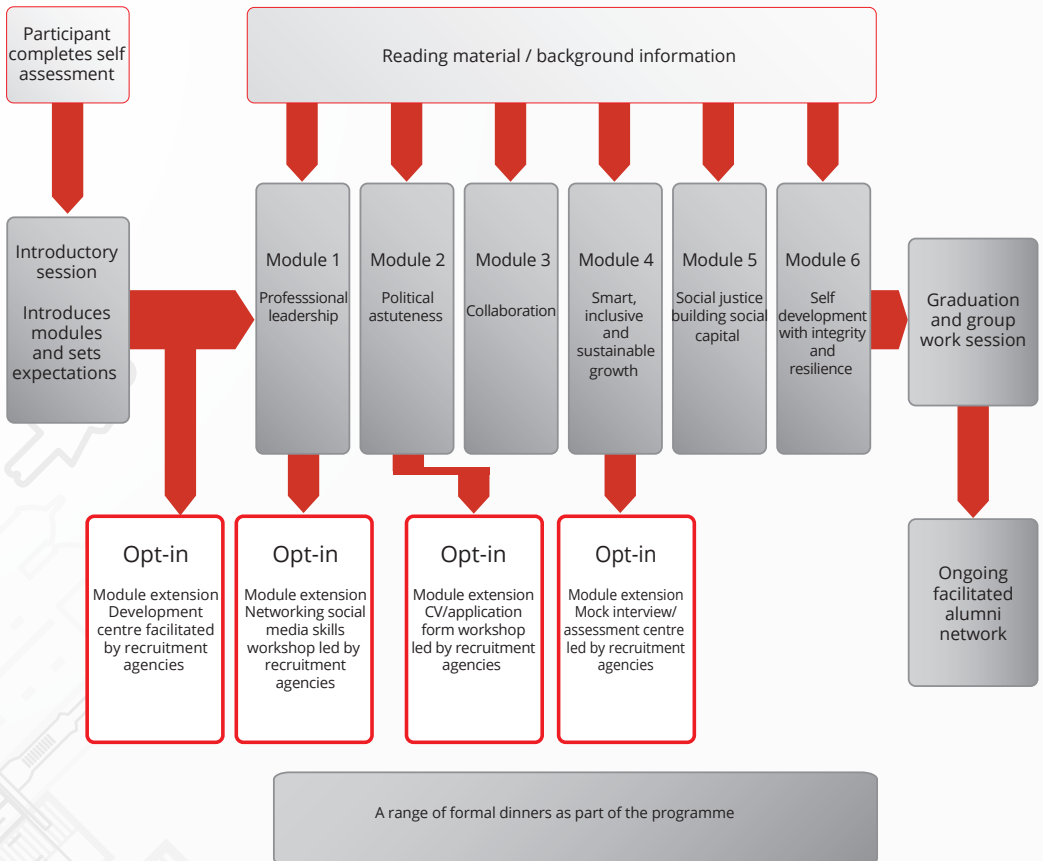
Participant completes self assessment

Reading material / background information

Introductory session

Introduces modules and sets expectations

Module 1

Professsional leadership

Module 2

Political astuteness

Module 3

Collaboration

Module 4

Smart, inclusive and sustainable growth

Module 5

Social justice building social capital

Module 6

Self development with integrity and resilience

Graduation and group work session

Ongoing facilitated alumni network

Opt-in

Module extension Development centre facilitated by recruitment agencies

Opt-in

Module extension Networking social media skills workshop led by recruitment agencies

Opt-in

Module extension CV/application form workshop led by recruitment agencies

Opt-in

Module extension Mock interview/ assessment centre led by recruitment agencies

A range of formal dinners as part of the programme